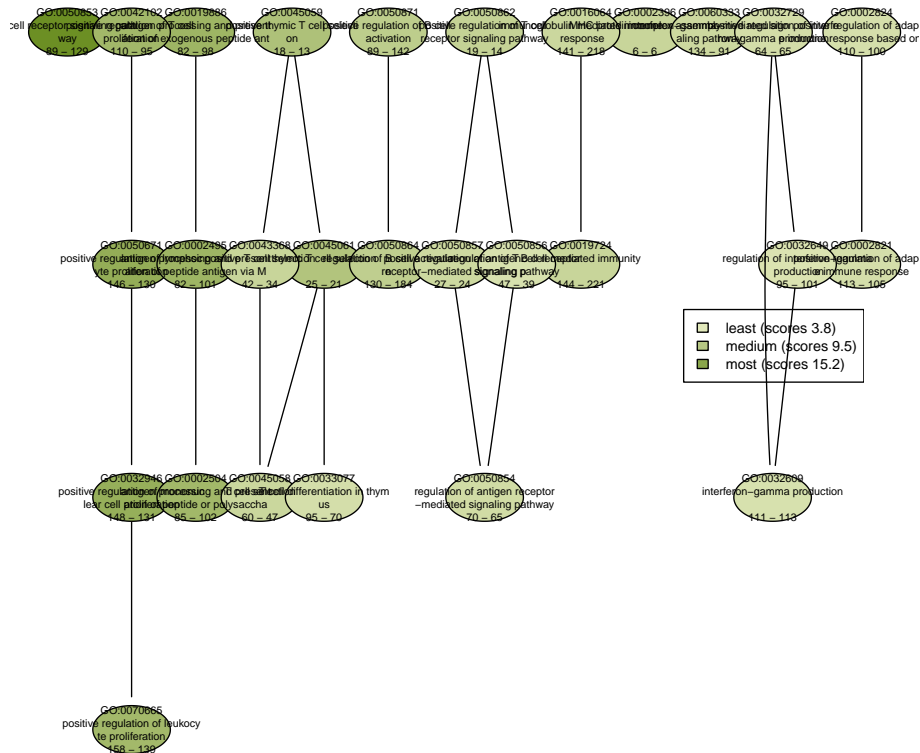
GO:0050853 cell receptor signaling pathway 83 – 129
GO:0042102 positive regulation of T cell proliferation 110 – 95
GO:0019886 antigen processing and presentation of exogenous peptide ant 82 – 98
GO:0045059 positive thymic T cell selection 18 – 13
GO:0050671 positive regulation of B cell activation 89 – 142
GO:0050862 positive regulation of T cell receptor signaling pathway 19 – 14
GO:0016064 immunoglobulin mediated immune response 141 – 218
GO:0002396 MHC protein complex assembly 6 – 6
GO:0060333 interferon-gamma-mediated signaling pathway 134 – 91
GO:0032729 positive regulation of interferon-gamma production 64 – 65
GO:0002824 positive regulation of adaptive immune response based on 110 – 100

GO:0050671 positive regulation of lymphocyte proliferation 146 – 130
GO:0002495 antigen processing and presentation of peptide antigen via M 82 – 101
GO:0043368 positive T cell selection 42 – 34
GO:0045061 thymic T cell selection 25 – 21
GO:0050864 regulation of B cell activation 130 – 184
GO:0050857 positive regulation of antigen receptor-mediated signaling pathway 27 – 24
GO:0050856 regulation of T cell receptor signaling pathway 47 – 39
GO:0019724 B cell mediated immunity 144 – 221
GO:0032649 regulation of interferon-gamma production 95 – 101
GO:0002821 positive regulation of adaptive immune response 113 – 105

least (scores 3.8)
medium (scores 9.5)
most (scores 15.2)

GO:0032946 positive regulation of mononuclear cell proliferation 148 – 131
GO:0002504 antigen processing and presentation of peptide or polysaccha 85 – 102
GO:0045058 T cell selection 60 – 47
GO:0033077 T cell differentiation in thymus 95 – 70
GO:0050854 regulation of antigen receptor-mediated signaling pathway 70 – 65
GO:0032609 interferon-gamma production 111 – 113

GO:0070665 positive regulation of leukocyte proliferation 158 – 139